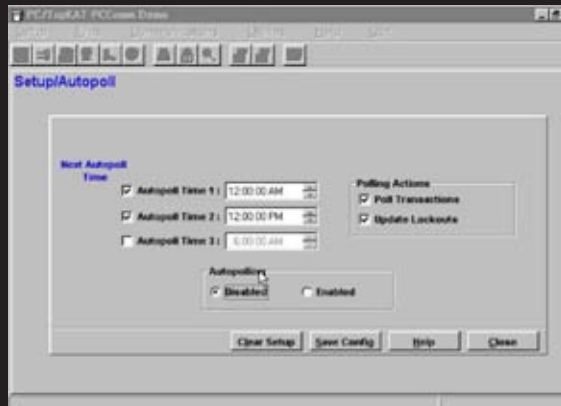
PC/TopKAT PCComm Demo

Setup/Autopoll

Next Autopoll Time

Autopoll Time 1 : 12:00:00 AM

Autopoll Time 2 : 12:00:00 PM

Autopoll Time 3 : 6:00:00 AM

Polling Actions

Poll Transactions

Update Lockouts

Autopolling

Disabled

Enabled

Clear Setup

Save Config

Help

Close